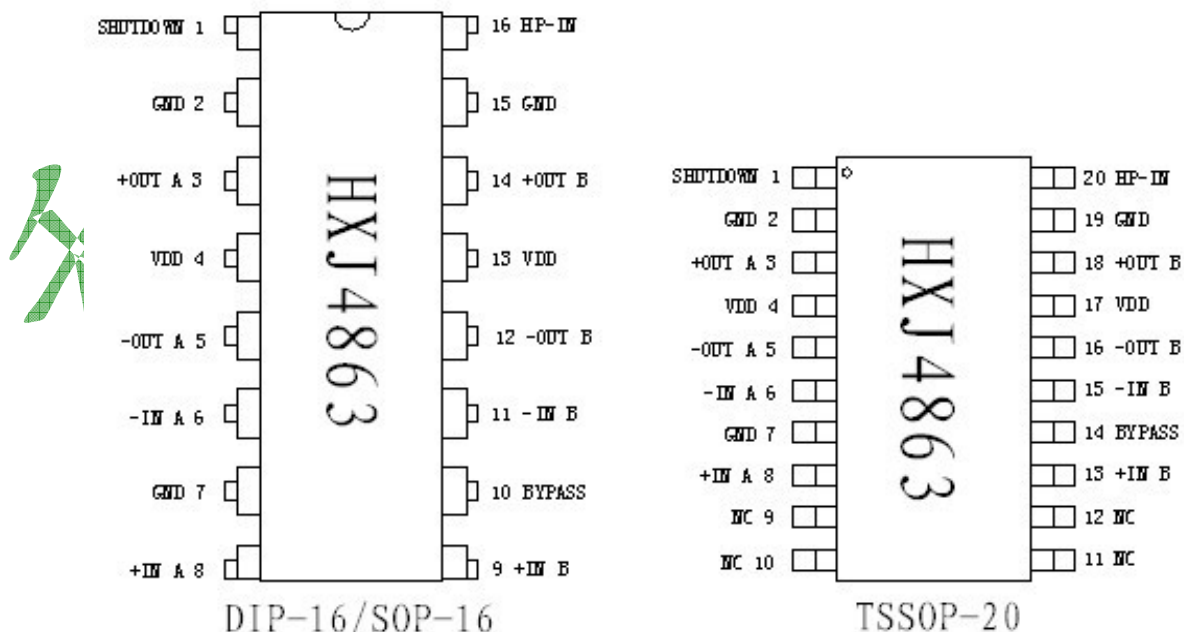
SHUTDOWN 1
GND 2
+OUT A 3
VDD 4
-OUT A 5
-IN A 6
GND 7
+IN A 8

HXJ4863

16 HP-IN
15 GND
14 +OUT B
13 VDD
12 -OUT B
11 -IN B
10 BYPASS
9 +IN B

DIP-16/SOP-16

SHUTDOWN 1
GND 2
+OUT A 3
VDD 4
-OUT A 5
-IN A 6
GND 7
+IN A 8
NC 9
NC 10

HXJ4863

20 HP-IN
19 GND
18 +OUT B
17 VDD
16 -OUT B
15 -IN B
14 BYPASS
13 +IN B
12 NC
11 NC

TSSOP-20